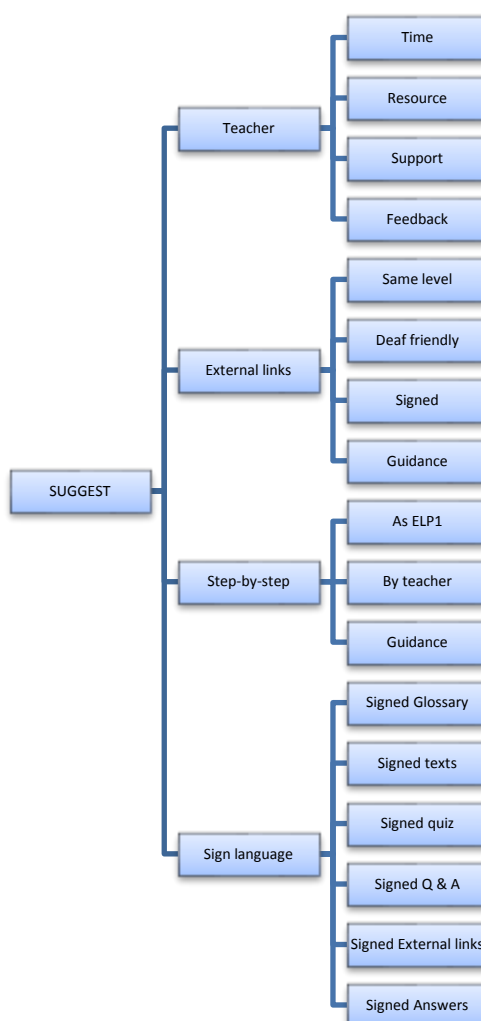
SUGGEST

Teacher
Time
Resource
Support
Feedback

External links
Same level
Deaf friendly
Signed
Guidance

Step-by-step
As ELP1
By teacher
Guidance

Sign language
Signed Glossary
Signed texts
Signed quiz
Signed Q & A
Signed External links
Signed Answers